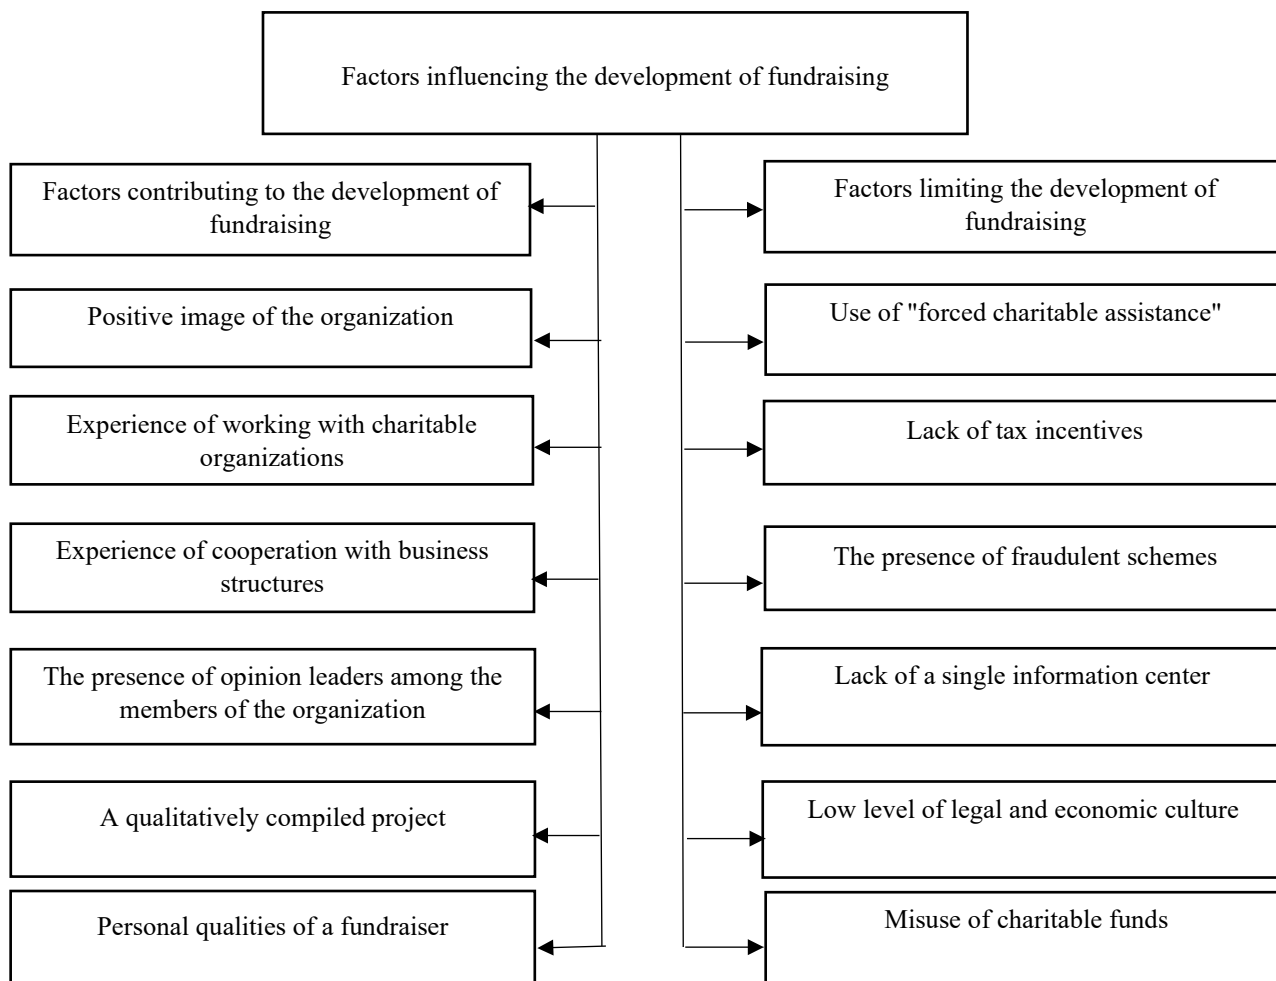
Factors influencing the development of fundraising

Factors contributing to the development of fundraising

Positive image of the organization

Experience of working with charitable organizations

Experience of cooperation with business structures

The presence of opinion leaders among the members of the organization

A qualitatively compiled project

Personal qualities of a fundraiser

Factors limiting the development of fundraising

Use of "forced charitable assistance"

Lack of tax incentives

The presence of fraudulent schemes

Lack of a single information center

Low level of legal and economic culture

Misuse of charitable funds